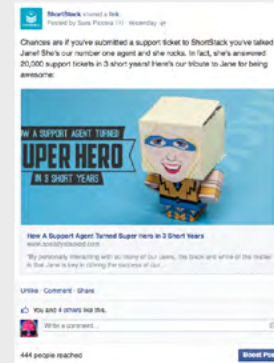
ShortStack shared a link.
Posted by Sara Pizzona (?) · Yesterday

Chances are if you've submitted a support ticket to ShortStack you've talked to Jane! She's our number one agent and she rocks. In fact, she's answered 20,000 support tickets in 3 short years! Here's our tribute to Jane for being awesome:

W A SUPPORT AGENT TURNED
UPER HERO
IN 3 SHORT YEARS

How A Support Agent Turned Super Hero in 3 Short Years
www.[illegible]
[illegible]

Unlike · Comment · Share

You and 4 others like this.

Write a comment...

444 people reached

Boost Post